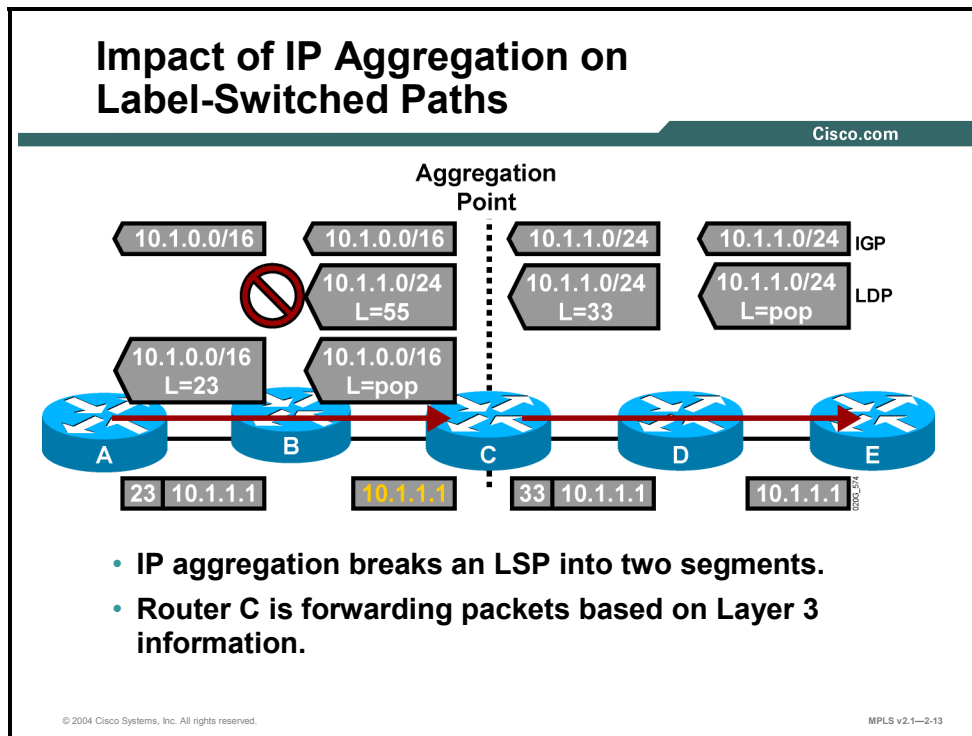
Impact of IP Aggregation on Label-Switched Paths

Cisco.com

Aggregation Point

10.1.0.0/16

10.1.0.0/16

10.1.1.0/24

10.1.1.0/24

IGP

10.1.1.0/24 L=55

10.1.1.0/24 L=33

10.1.1.0/24 L=pop

LDP

10.1.0.0/16 L=23

10.1.0.0/16 L=pop

A

B

C

D

E

23 10.1.1.1

10.1.1.1

33 10.1.1.1

10.1.1.1

0206_574

• IP aggregation breaks an LSP into two segments.

• Router C is forwarding packets based on Layer 3 information.

© 2004 Cisco Systems, Inc. All rights reserved.

MPLS v2.1—2-13